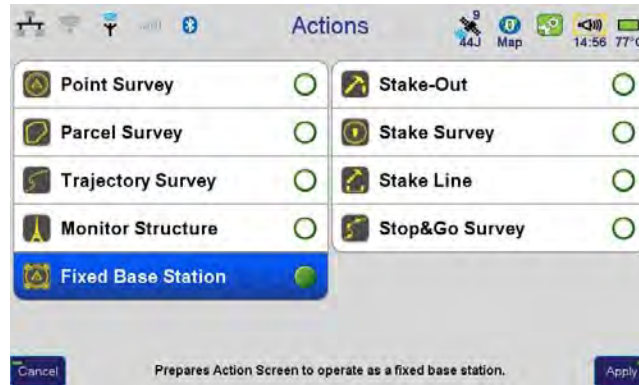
Actions

9
44J
Map
14:56 77°

Point Survey
Parcel Survey
Trajectory Survey
Monitor Structure
Fixed Base Station

Stake-Out
Stake Survey
Stake Line
Stop&Go Survey

Cancel
Prepares Action Screen to operate as a fixed base station.
Apply